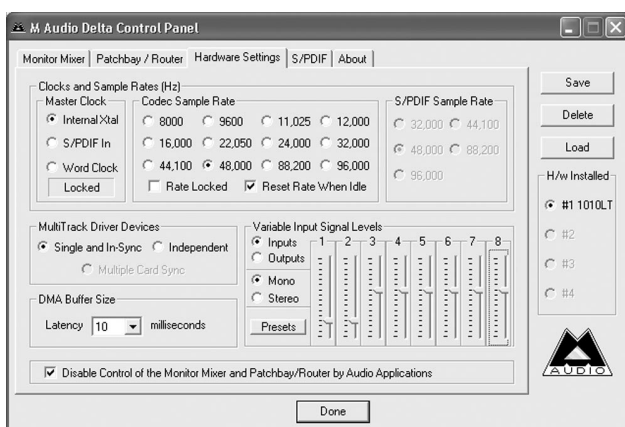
M Audio Delta Control Panel

Monitor Mixer | Patchbay / Router | Hardware Settings | S/PDIF | About

Clocks and Sample Rates (Hz)

Master Clock
Internal Xtal
S/PDIF In
Word Clock
Locked

Codec Sample Rate
8000 | 9600 | 11,025 | 12,000
16,000 | 22,050 | 24,000 | 32,000
44,100 | 48,000 | 88,200 | 96,000
Rate Locked
Reset Rate When Idle

S/PDIF Sample Rate
32,000 | 44,100
48,000 | 88,200
96,000

Save
Delete
Load

H/w Installed
#1 1010LT
#2
#3
#4

MultiTrack Driver Devices
Single and In-Sync
Independent
Multiple Card Sync

DMA Buffer Size
Latency 10 milliseconds

Variable Input Signal Levels
Inputs
Outputs
Mono
Stereo
Presets
1 2 3 4 5 6 7 8

Disable Control of the Monitor Mixer and Patchbay/Router by Audio Applications

AUDIO

Done